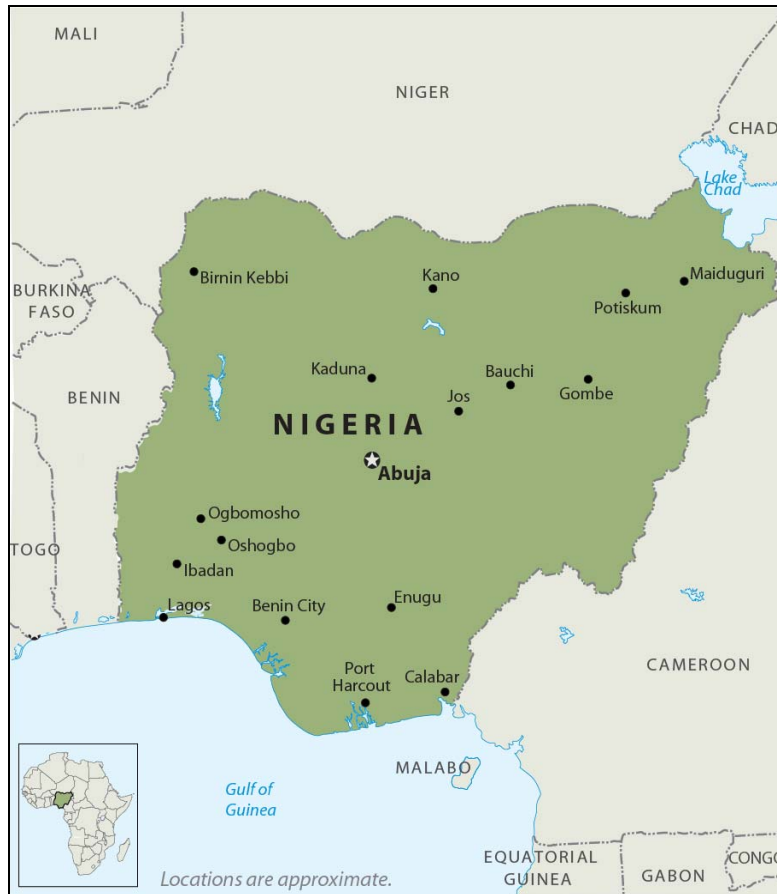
MALI
NIGER
CHAD
Lake Chad
BURKINA FASO
BENIN
TOGO
Birnin Kebbi
Kano
Maiduguri
Potiskum
Kaduna
Bauchi
Gombe
Jos
NIGERIA
Abuja
Ogbomosho
Oshogbo
Ibadan
Lagos
Benin City
Enugu
Port Harcourt
Calabar
CAMEROON
MALABO
Gulf of Guinea
EQUATORIAL GUINEA
GABON
CONGO
Locations are approximate.